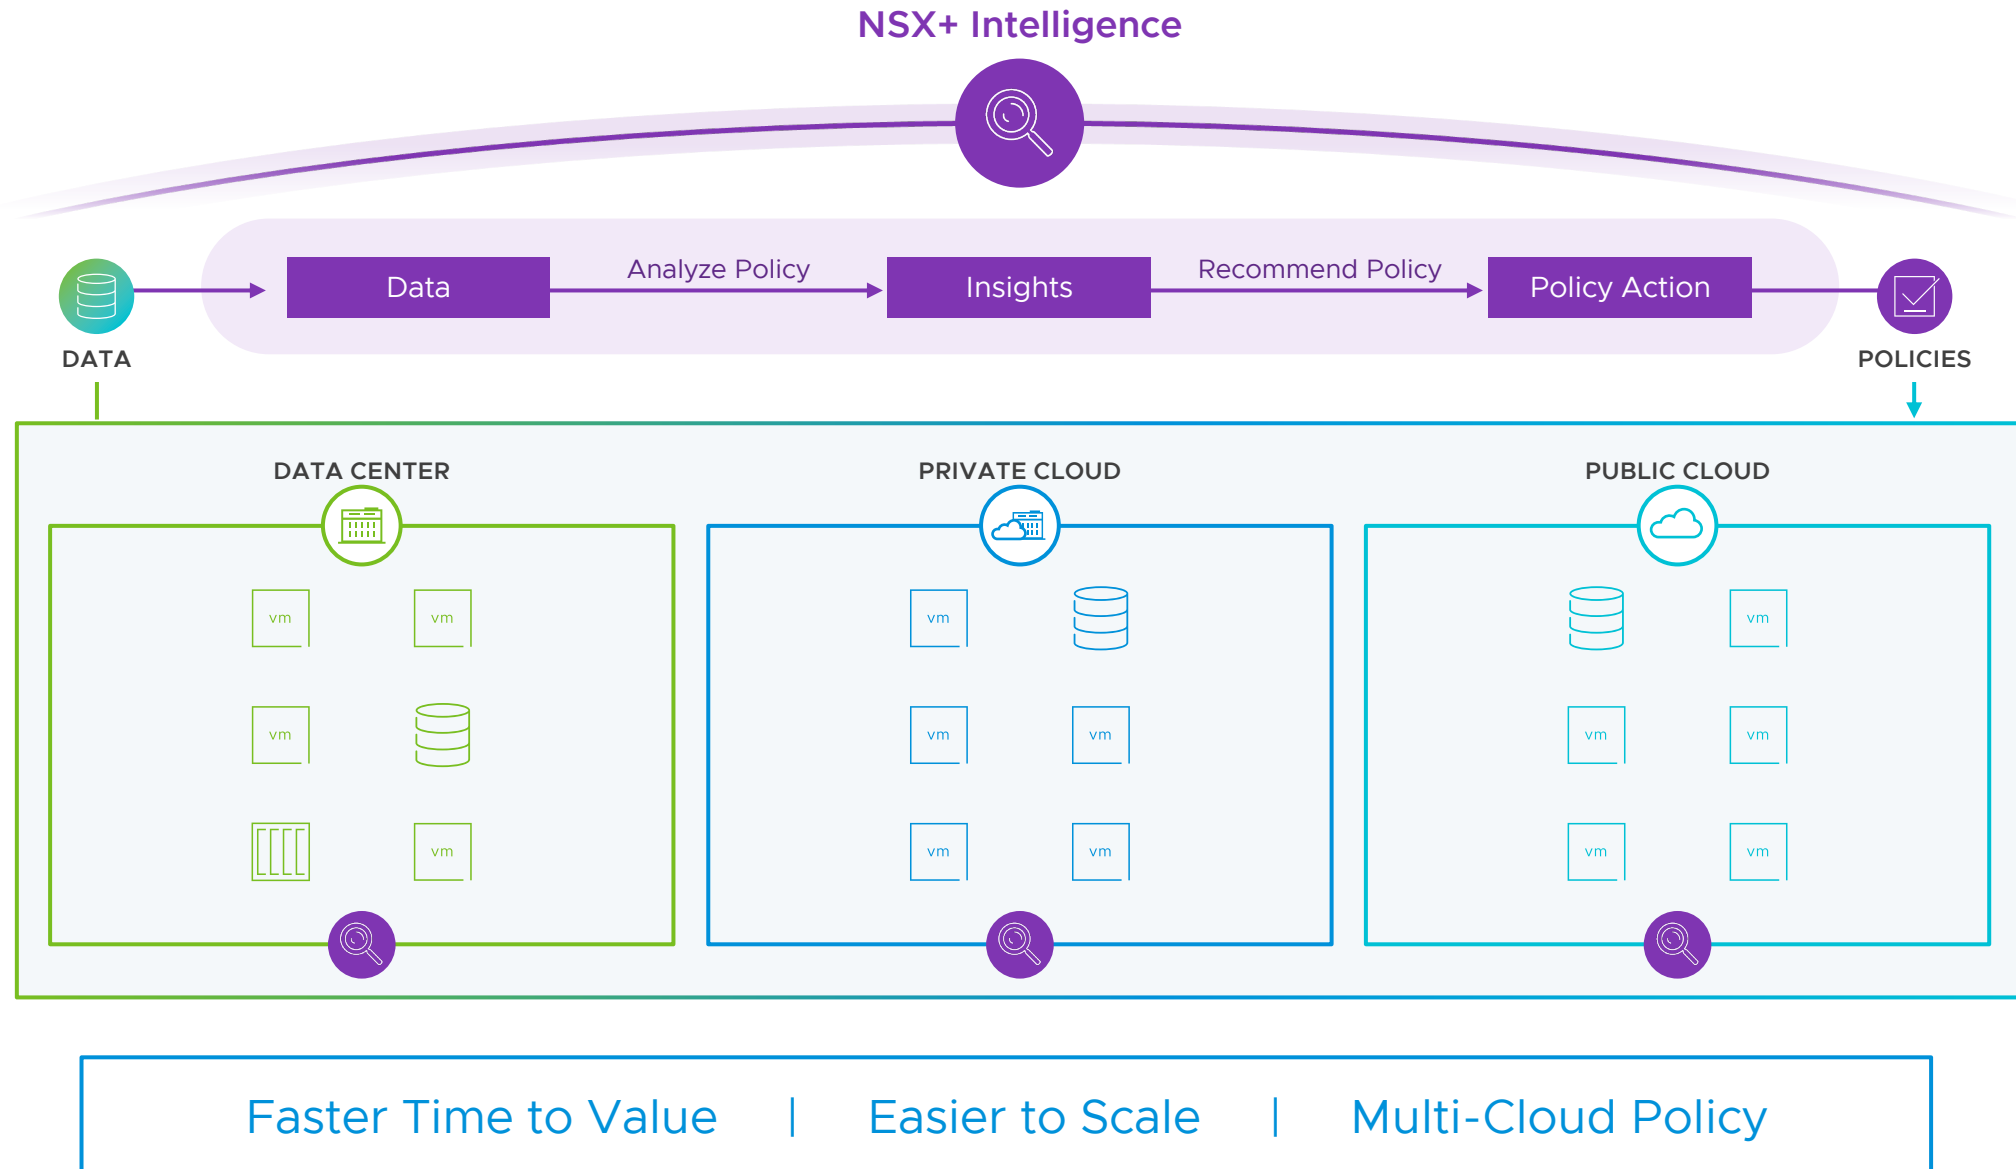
NSX+ Intelligence

Data

Analyze Policy

Insights

Recommend Policy

Policy Action

DATA

POLICIES

DATA CENTER

vm vm

vm

vm

PRIVATE CLOUD

vm

vm vm

vm vm

PUBLIC CLOUD

vm

vm vm

vm vm

Faster Time to Value | Easier to Scale | Multi-Cloud Policy